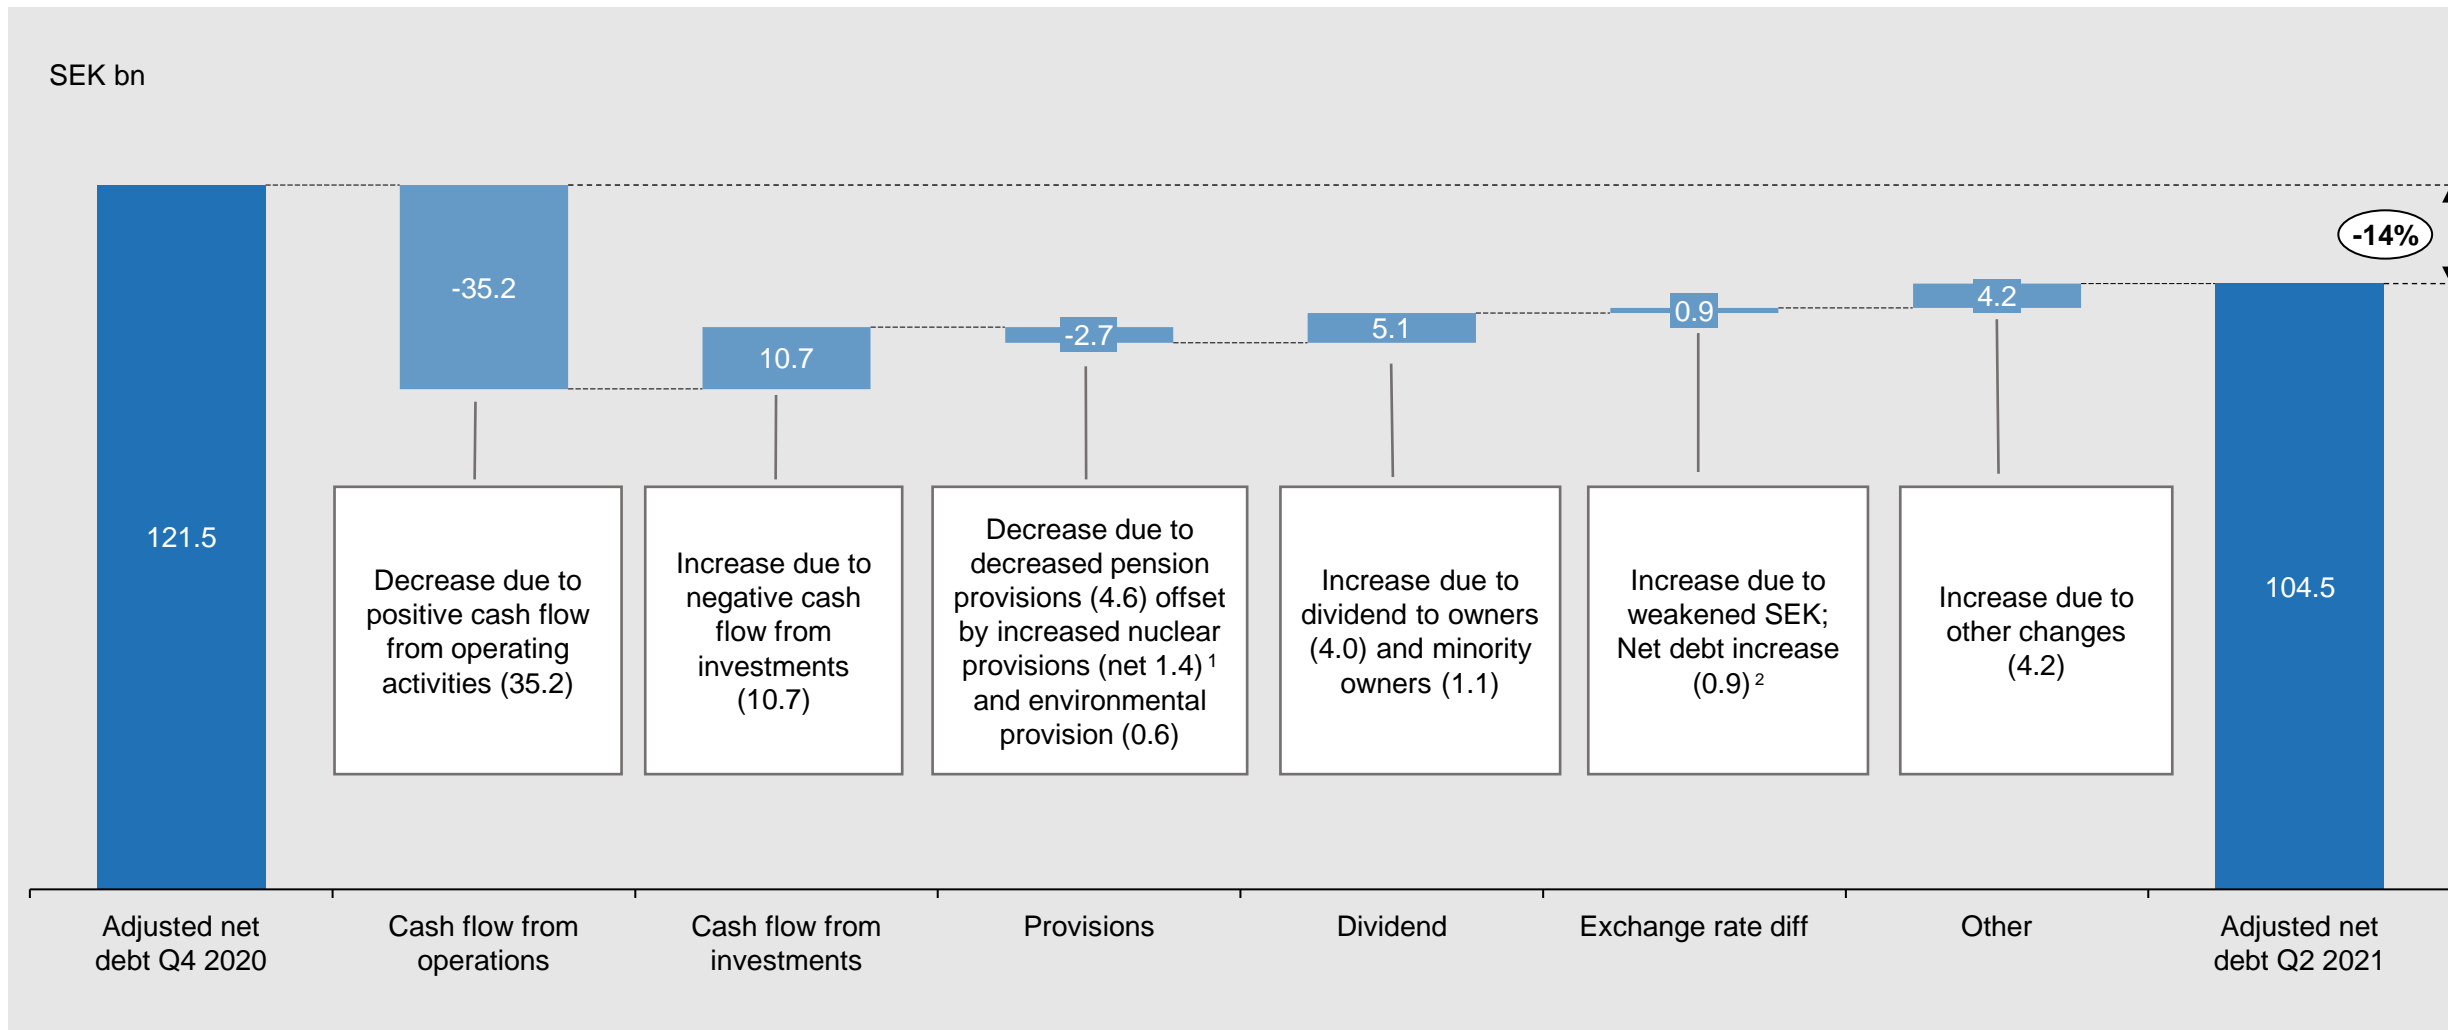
SEK bn

121.5

-35.2

10.7

-2.7

5.1

0.9

4.2

104.5

-14%

Decrease due to positive cash flow from operating activities (35.2)

Increase due to negative cash flow from investments (10.7)

Decrease due to decreased pension provisions (4.6) offset by increased nuclear provisions (net 1.4) $^1$ and environmental provision (0.6)

Increase due to dividend to owners (4.0) and minority owners (1.1)

Increase due to weakened SEK; Net debt increase (0.9) $^2$

Increase due to other changes (4.2)

Adjusted net debt Q4 2020

Cash flow from operations

Cash flow from investments

Provisions

Dividend

Exchange rate diff

Other

Adjusted net debt Q2 2021